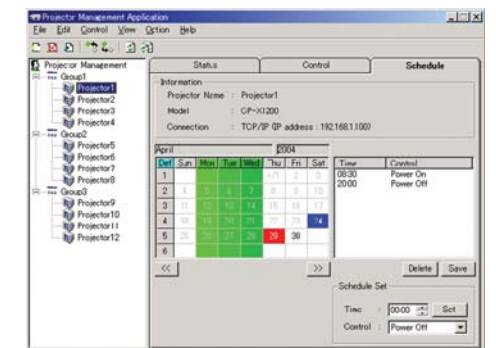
Projector Management Application

File Edit Control View Option Help

Projector Management
Group1
Projector1
Projector2
Projector3
Projector4
Group2
Projector5
Projector6
Projector7
Projector8
Group3
Projector9
Projector10
Projector11
Projector12

Status
Control
Schedule

Information
Projector Name : Projector1
Model : CP-X1200
Connection : TCP/IP (IP address : 192.168.1.100)

April
2004

| Def | Sun | Mon | Tue | Wed | Thu | Fri | Sat |
|---|---|---|---|---|---|---|---|
| 1 | | | | | 1 | 2 | 3 |
| 2 | 4 | 5 | 6 | 7 | 8 | 9 | 10 |
| 3 | 11 | 12 | 13 | 14 | 15 | 16 | 17 |
| 4 | 18 | 19 | 20 | 21 | 22 | 23 | 24 |
| 5 | 25 | 26 | 27 | 28 | 29 | 30 | |
| 6 | | | | | | | |

| Time | Control |
|---|---|
| 08:30 | Power On |
| 20:00 | Power Off |

<<
>>
Delete
Save

Schedule Set
Time : 00:00
Set
Control : Power Off